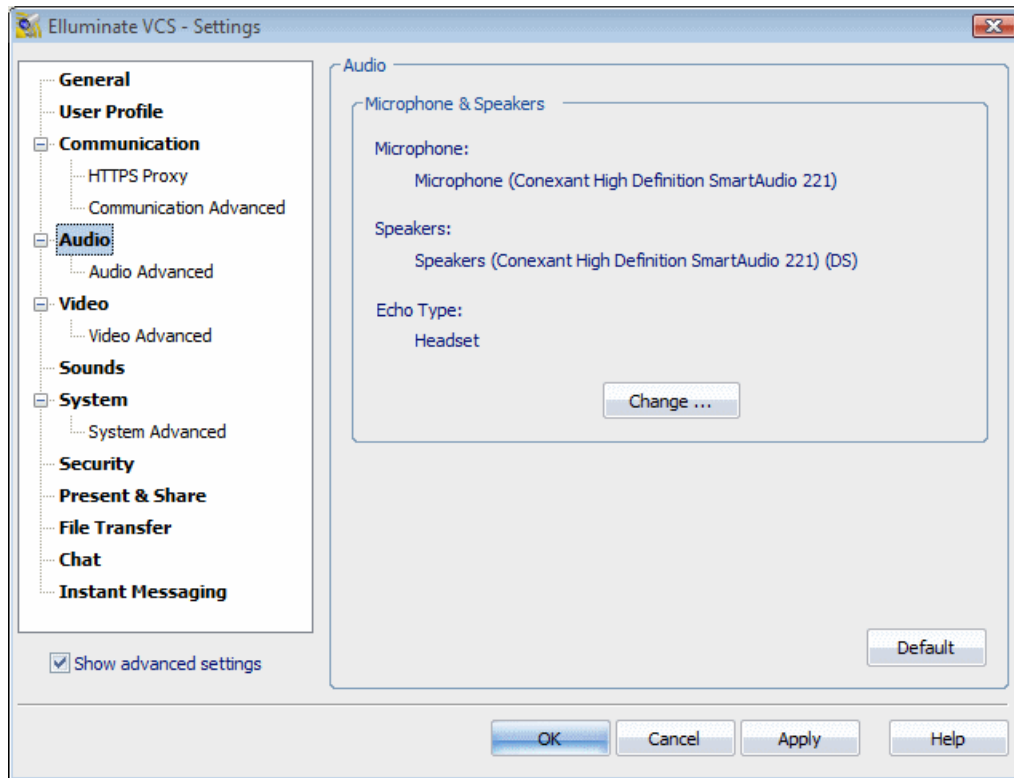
Elluminate VCS - Settings

General
User Profile
Communication
HTTPS Proxy
Communication Advanced
Audio
Audio Advanced
Video
Video Advanced
Sounds
System
System Advanced
Security
Present & Share
File Transfer
Chat
Instant Messaging

Show advanced settings

Audio
Microphone & Speakers
Microphone:
Microphone (Conexant High Definition SmartAudio 221)
Speakers:
Speakers (Conexant High Definition SmartAudio 221) (DS)
Echo Type:
Headset
Change ...

Default

OK Cancel Apply Help